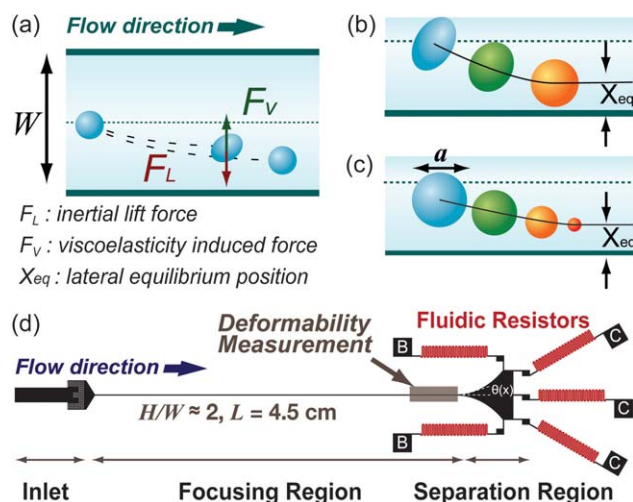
(a) Flow direction

$W$

$F_V$

$F_L$

$F_L$ : inertial lift force
$F_V$ : viscoelasticity induced force
$X_{eq}$ : lateral equilibrium position

(b)

$X_{eq}$

(c)

$a$

$X_{ec}$

(d)

Deformability Measurement

Fluidic Resistors

B

C

Flow direction

θ(x)

C

$H/W \approx 2$, $L$ = 4.5 cm

B

C

Inlet

Focusing Region

Separation Region